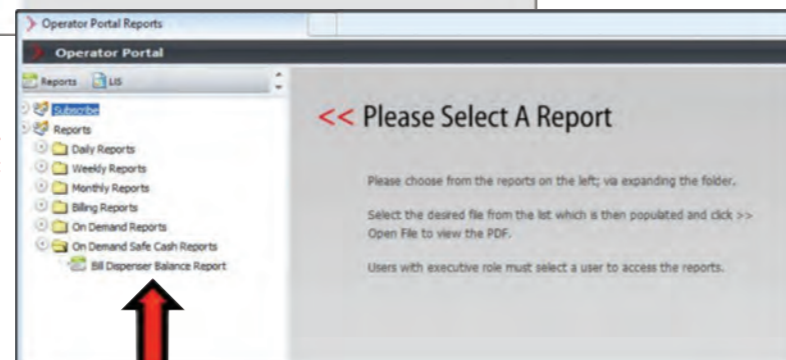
Operator Portal Reports

Operator Portal

Reports LIS

Subscribe
Reports
Daily Reports
Weekly Reports
Monthly Reports
Billing Reports
On Demand Reports
On Demand Safe Cash Reports
Bill Dispenser Balance Report

<< Please Select A Report

Please choose from the reports on the left; via expanding the folder.

Select the desired file from the list which is then populated and click >> Open File to view the PDF.

Users with executive role must select a user to access the reports.